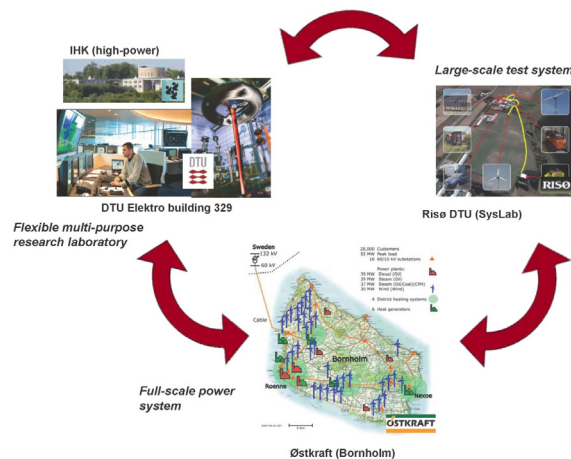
IHK (high-power)

Large-scale test system

DTU

DTU Elektro building 329

Risø DTU (SysLab)

RISØ

Flexible multi-purpose research laboratory

Sweden
132 kV
60 kV

28,000 Customers
55 MW Peak load
16 60/10 kV substations

Power plants:
35 MW Diesel (Oil)
39 MW Steam (Oil)
37 MW Steam (Oil/Coal)(CPH)
30 MW Wind (Wind)

4 District heating systems

6 Heat generators

Cable

Bornholm

Roenne

Nexoe

Full-scale power system

ØSTKRAFT

Østkraft (Bornholm)